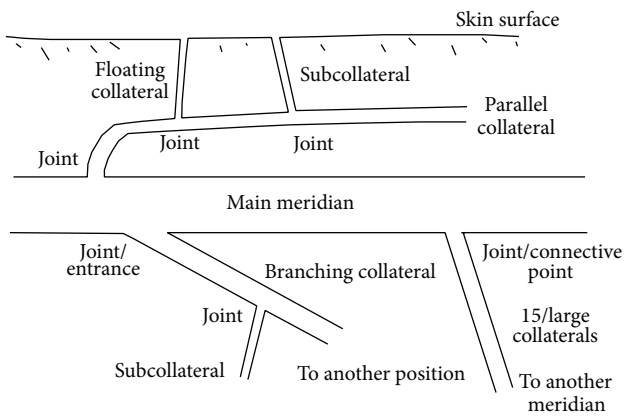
Skin surface

Floating collateral

Subcollateral

Parallel collateral

Joint

Joint

Joint

Main meridian

Joint/entrance

Branching collateral

Joint/connective point

15/large collaterals

Joint

Subcollateral

To another position

To another meridian